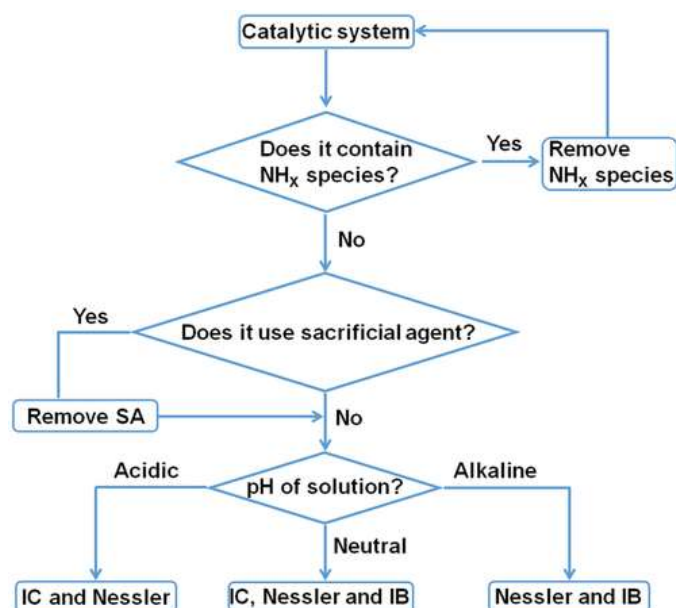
Catalytic system

Does it contain $NH_X$ species?

Yes

Remove $NH_X$ species

No

Yes

Does it use sacrificial agent?

Remove SA

No

Acidic

pH of solution?

Alkaline

Neutral

IC and Nessler

IC, Nessler and IB

Nessler and IB